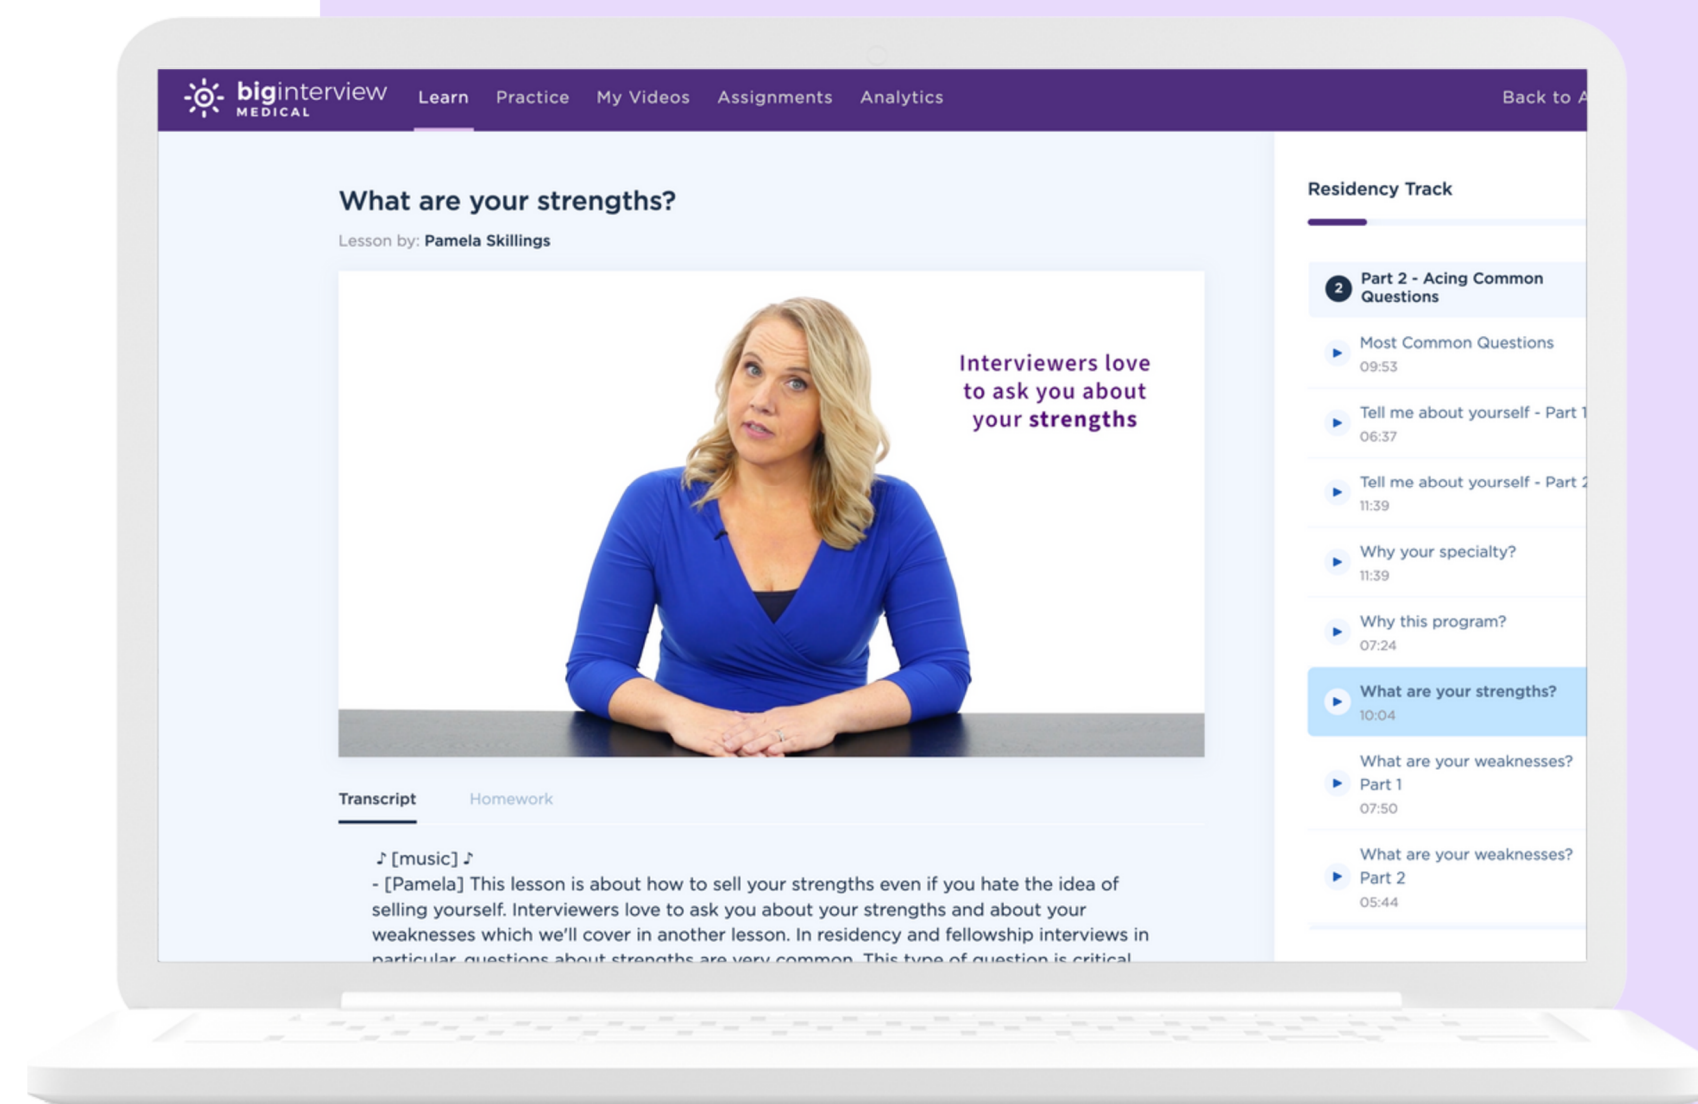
biginterview MEDICAL Learn Practice My Videos Assignments Analytics Back to A

What are your strengths?

Lesson by: Pamela Skillings

Interviewers love to ask you about your strengths

Transcript Homework

♪ [music] ♪
- [Pamela] This lesson is about how to sell your strengths even if you hate the idea of selling yourself. Interviewers love to ask you about your strengths and about your weaknesses which we'll cover in another lesson. In residency and fellowship interviews in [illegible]

Residency Track

2 Part 2 - Acing Common Questions

Most Common Questions
09:53

Tell me about yourself - Part 1
06:37

Tell me about yourself - Part 2
11:39

Why your specialty?
11:39

Why this program?
07:24

What are your strengths?
10:04

What are your weaknesses? Part 1
07:50

What are your weaknesses? Part 2
05:44